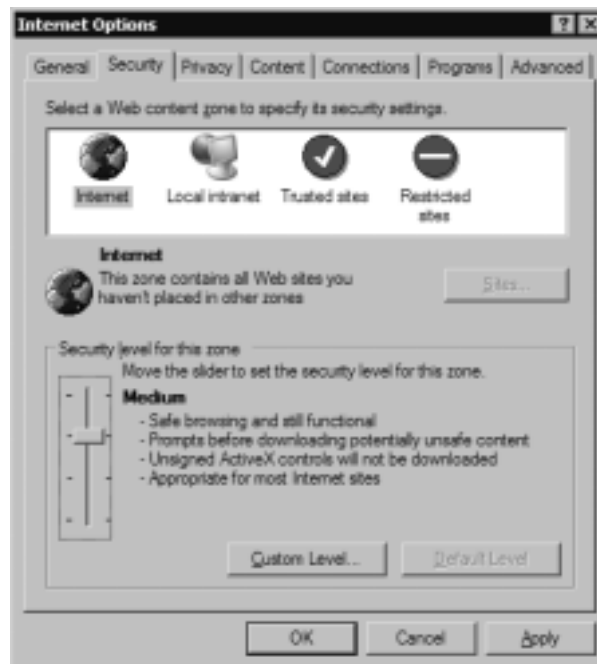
Internet Options

? X

General | Security | Privacy | Content | Connections | Programs | Advanced

Select a Web content zone to specify its security settings.

Internet | Local intranet | Trusted sites | Restricted sites

Internet
This zone contains all Web sites you haven't placed in other zones

Sites...

Security level for this zone

Move the slider to set the security level for this zone.

Medium
- Safe browsing and still functional
- Prompts before downloading potentially unsafe content
- Unsigned ActiveX controls will not be downloaded
- Appropriate for most Internet sites

Custom Level...

Default Level

OK

Cancel

Apply